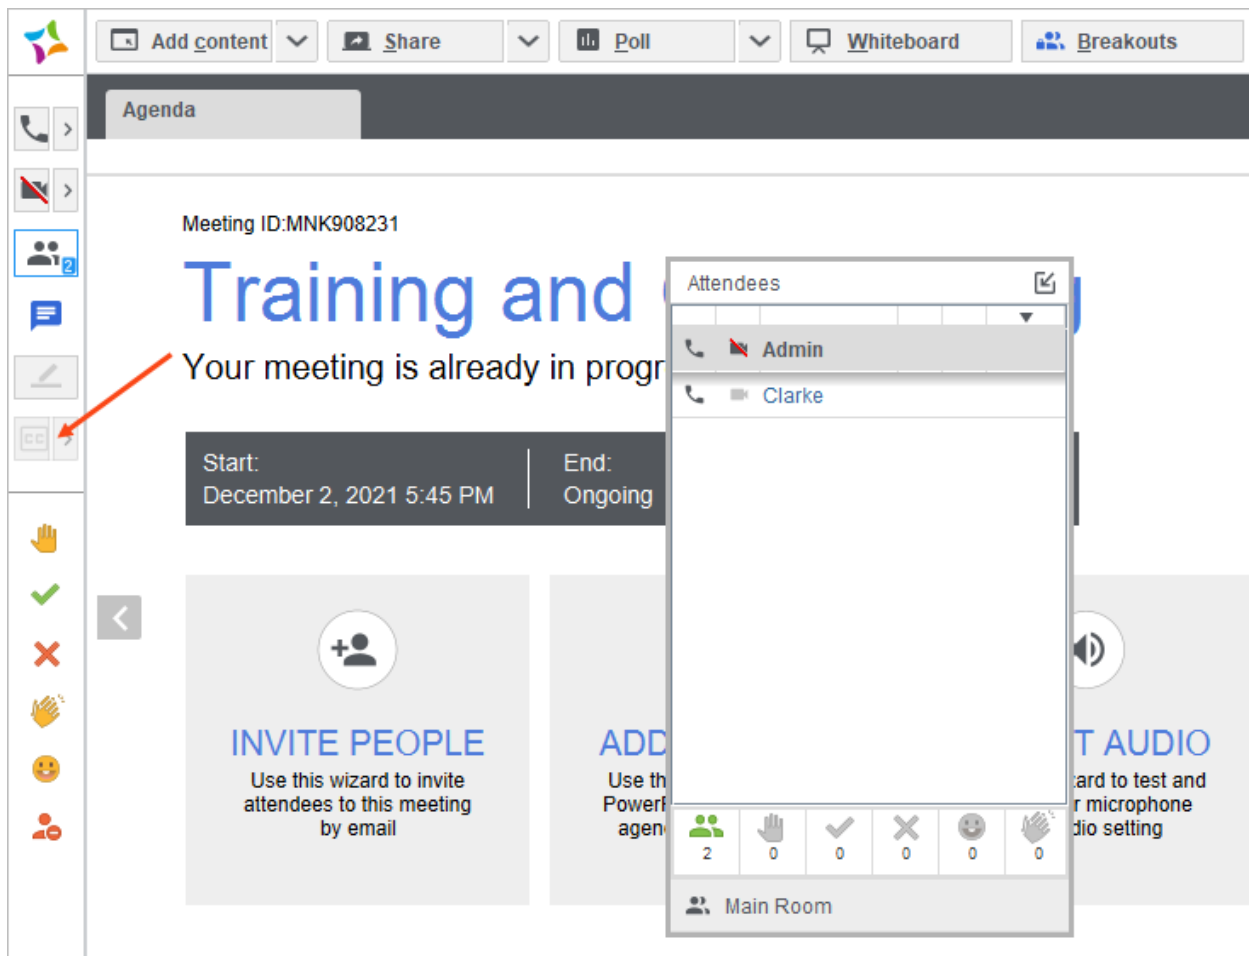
Add content
Share
Poll
Whiteboard
Breakouts

2

Agenda

Meeting ID:MNK908231

Training and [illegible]

Your meeting is already in progr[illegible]

Start:
December 2, 2021 5:45 PM

End:
Ongoing

INVITE PEOPLE
Use this wizard to invite attendees to this meeting by email

ADD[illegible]
Use th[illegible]
PowerP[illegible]
agen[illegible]

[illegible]T AUDIO
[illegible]ard to test and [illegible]r microphone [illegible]dio setting

Attendees

Admin
Clarke

2
0
0
0
0
0

Main Room